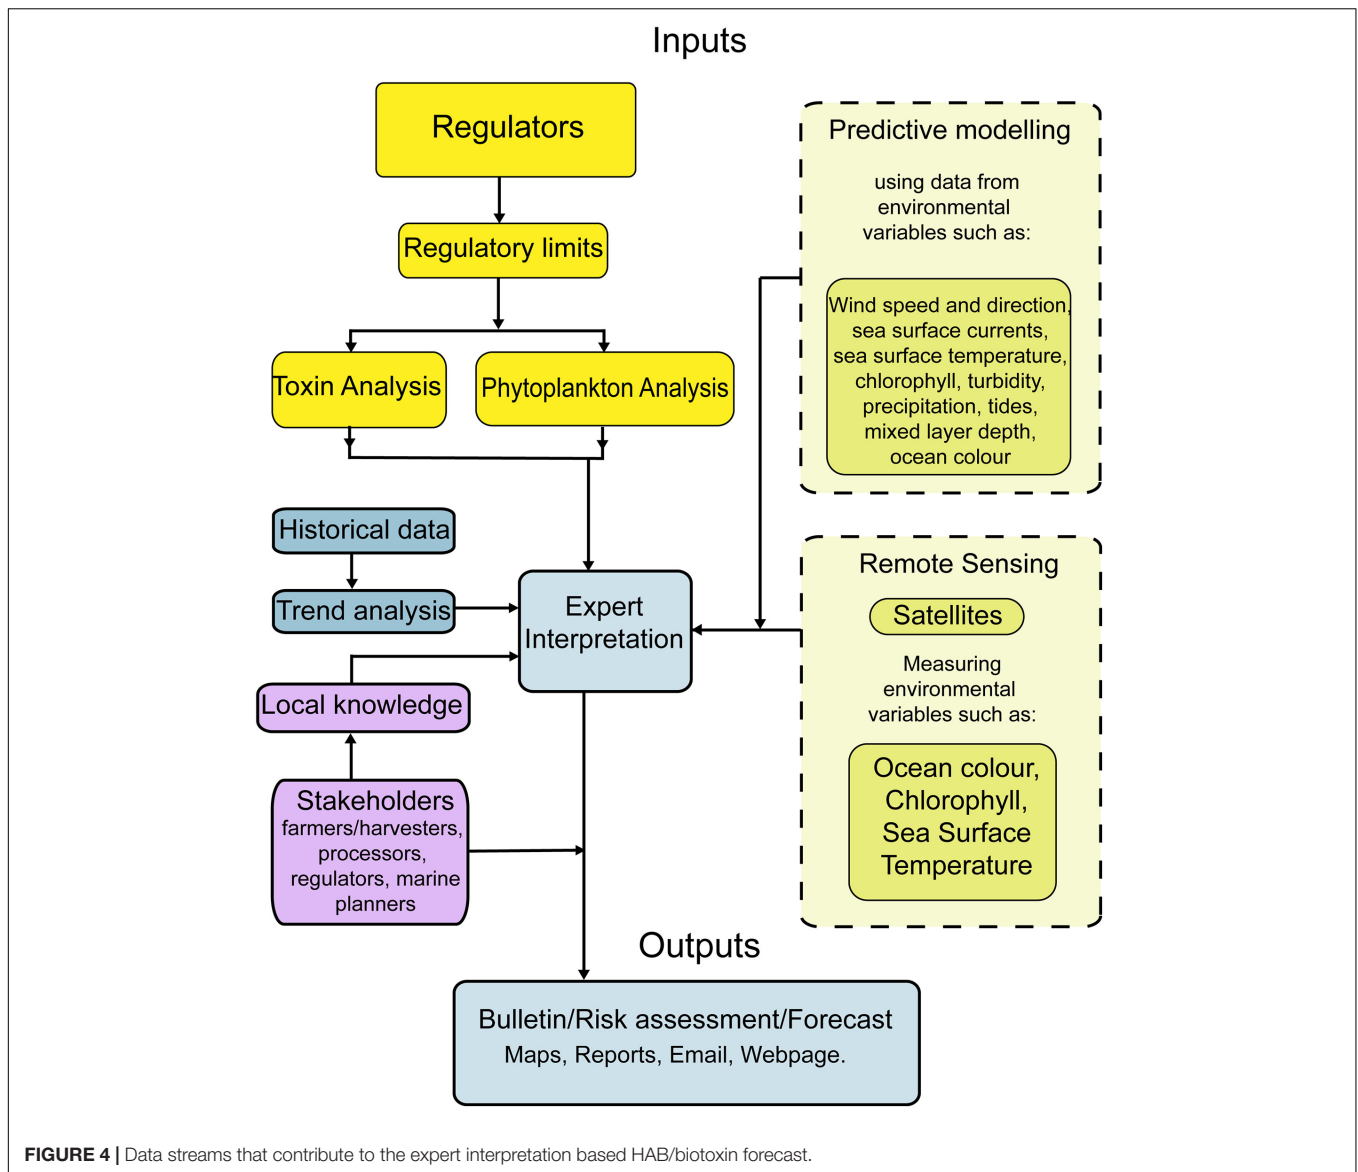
Inputs

Regulators

Regulatory limits

Toxin Analysis

Phytoplankton Analysis

Predictive modelling

using data from environmental variables such as:

Wind speed and direction, sea surface currents, sea surface temperature, chlorophyll, turbidity, precipitation, tides, mixed layer depth, ocean colour

Historical data

Trend analysis

Expert Interpretation

Remote Sensing

Satellites

Measuring environmental variables such as:

Ocean colour, Chlorophyll, Sea Surface Temperature

Local knowledge

Stakeholders
farmers/harvesters, processors, regulators, marine planners

Outputs

Bulletin/Risk assessment/Forecast
Maps, Reports, Email, Webpage.

**FIGURE 4 |** Data streams that contribute to the expert interpretation based HAB/biotoxin forecast.